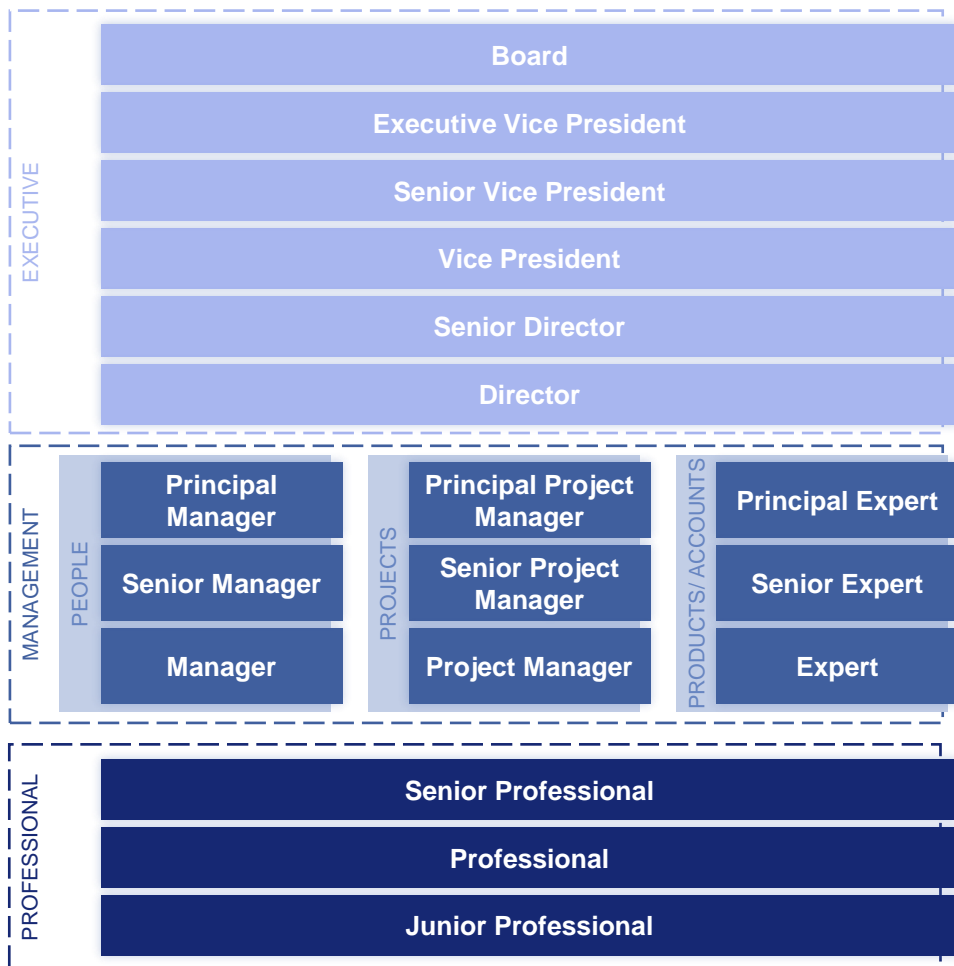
EXECUTIVE

Board

Executive Vice President

Senior Vice President

Vice President

Senior Director

Director

MANAGEMENT

PEOPLE

Principal Manager

Senior Manager

Manager

PROJECTS

Principal Project Manager

Senior Project Manager

Project Manager

PRODUCTS/ ACCOUNTS

Principal Expert

Senior Expert

Expert

PROFESSIONAL

Senior Professional

Professional

Junior Professional